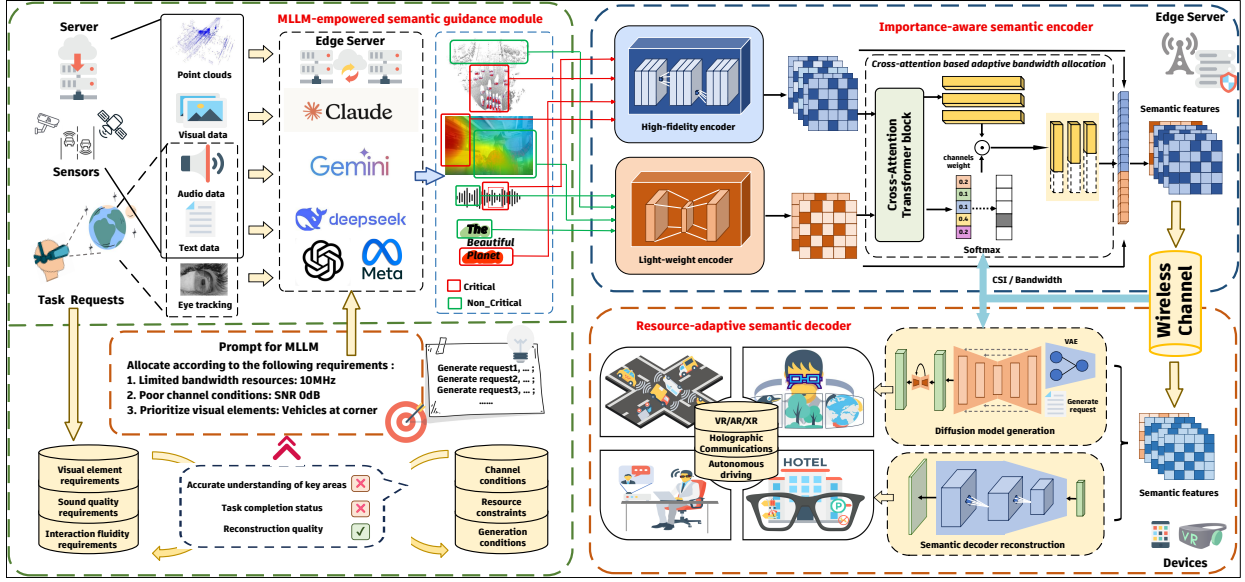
MLLM-empowered semantic guidance module

Server

Point clouds

Visual data

Sensors

Audio data

Text data

Task Requests

Eye tracking

Edge Server

Claude

Gemini

deepseek

Meta

The Beautiful Planet

Critical

Non_Critical

Importance-aware semantic encoder

Edge Server

High-fidelity encoder

Light-weight encoder

Cross-attention based adaptive bandwidth allocation

Cross-Attention Transformer block

channels weight

0.2
0.2
0.1
0.4
0.2

Softmax

Semantic features

CSI / Bandwidth

Wireless Channel

Prompt for MLLM

Allocate according to the following requirements :
1. Limited bandwidth resources: 10MHz
2. Poor channel conditions: SNR 0dB
3. Prioritize visual elements: Vehicles at corner

Generate request1, ... ;
Generate request2, ... ;
Generate request3, ... ;
......

Visual element requirements

Sound quality requirements

Interaction fluidity requirements

Accurate understanding of key areas

Task completion status

Reconstruction quality

Channel conditions

Resource constraints

Generation conditions

Resource-adaptive semantic decoder

VR/AR/XR

Holographic Communications

Autonomous driving

HOTEL

VAE

Generate request

Diffusion model generation

Semantic decoder reconstruction

Semantic features

Devices